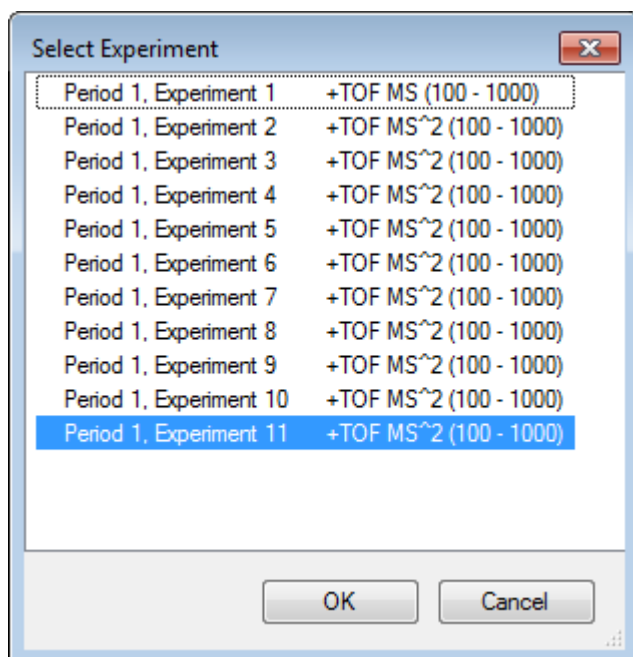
Select Experiment

Period 1, Experiment 1 +TOF MS (100 - 1000)
Period 1, Experiment 2 +TOF MS^2 (100 - 1000)
Period 1, Experiment 3 +TOF MS^2 (100 - 1000)
Period 1, Experiment 4 +TOF MS^2 (100 - 1000)
Period 1, Experiment 5 +TOF MS^2 (100 - 1000)
Period 1, Experiment 6 +TOF MS^2 (100 - 1000)
Period 1, Experiment 7 +TOF MS^2 (100 - 1000)
Period 1, Experiment 8 +TOF MS^2 (100 - 1000)
Period 1, Experiment 9 +TOF MS^2 (100 - 1000)
Period 1, Experiment 10 +TOF MS^2 (100 - 1000)
Period 1, Experiment 11 +TOF MS^2 (100 - 1000)

OK Cancel